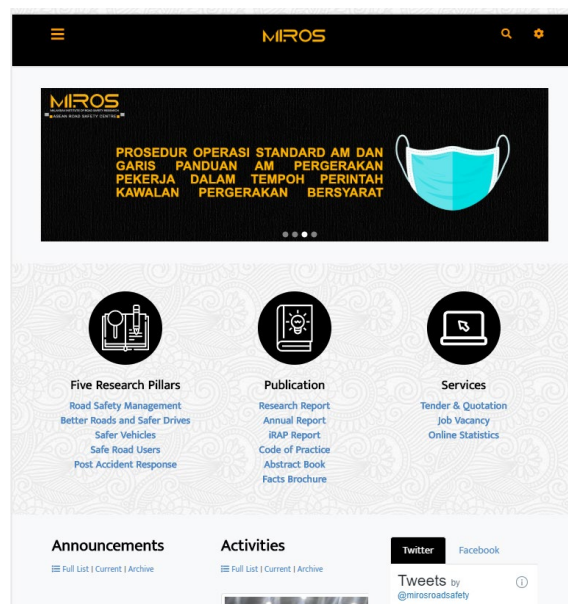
MIROS

MIROS
MALAYSIAN INSTITUTE OF ROAD SAFETY RESEARCH
ASEAN ROAD SAFETY CENTRE

PROSEDUR OPERASI STANDARD AM DAN GARIS PANDUAN AM PERGERAKAN PEKERJA DALAM TEMPOH PERINTAH KAWALAN PERGERAKAN BERSYARAT

Five Research Pillars
Road Safety Management
Better Roads and Safer Drives
Safer Vehicles
Safe Road Users
Post Accident Response

Publication
Research Report
Annual Report
iRAP Report
Code of Practice
Abstract Book
Facts Brochure

Services
Tender & Quotation
Job Vacancy
Online Statistics

Announcements
Full List | Current | Archive

Activities
Full List | Current | Archive

Twitter
Facebook

Tweets by
@mirosroadsafety